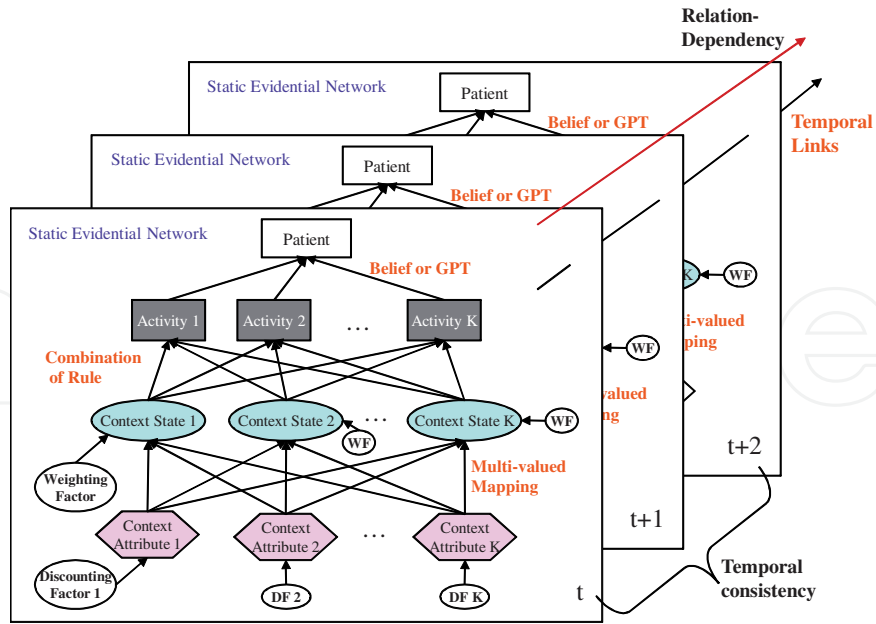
Relation-Dependency

Static Evidential Network
Patient
Belief or GPT
Temporal Links

Static Evidential Network
Patient
Belief or GPT

Static Evidential Network
Patient
Belief or GPT
Activity 1
Activity 2
...
Activity K
Combination of Rule
Context State 1
Context State 2
...
Context State K
WF
WF
WF
WF
Weighting Factor
Multi-valued Mapping
Context Attribute 1
Context Attribute 2
...
Context Attribute K
Discounting Factor 1
DF 2
DF K
t
t+1
t+2
-valued
ng
ti-valued
pping
Temporal consistency